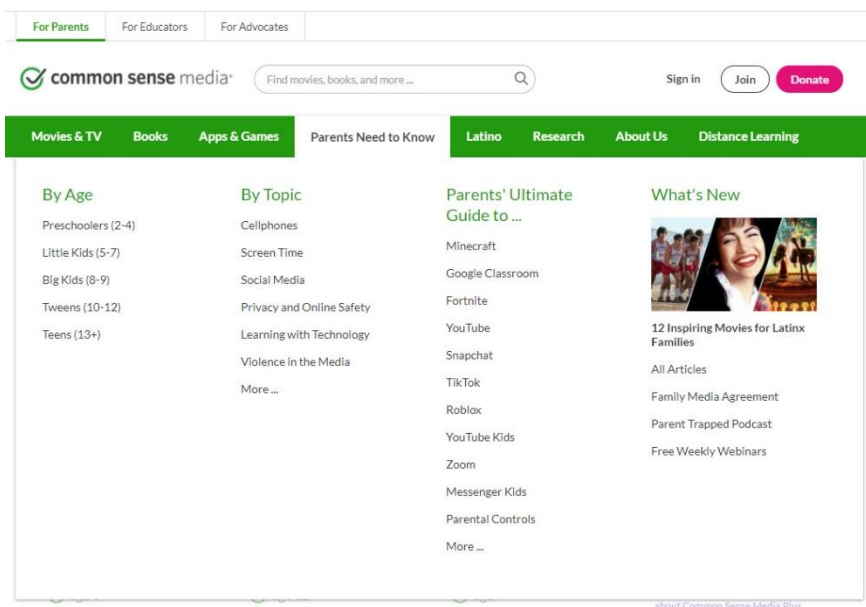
For Parents | For Educators | For Advocates

common sense media

Find movies, books, and more ...

Sign in | Join | Donate

Movies & TV | Books | Apps & Games | Parents Need to Know | Latino | Research | About Us | Distance Learning

By Age
Preschoolers (2-4)
Little Kids (5-7)
Big Kids (8-9)
Tweens (10-12)
Teens (13+)

By Topic
Cellphones
Screen Time
Social Media
Privacy and Online Safety
Learning with Technology
Violence in the Media
More ...

Parents' Ultimate Guide to ...
Minecraft
Google Classroom
Fortnite
YouTube
Snapchat
TikTok
Roblox
YouTube Kids
Zoom
Messenger Kids
Parental Controls
More ...

What's New
12 Inspiring Movies for Latinx Families
All Articles
Family Media Agreement
Parent Trapped Podcast
Free Weekly Webinars

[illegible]